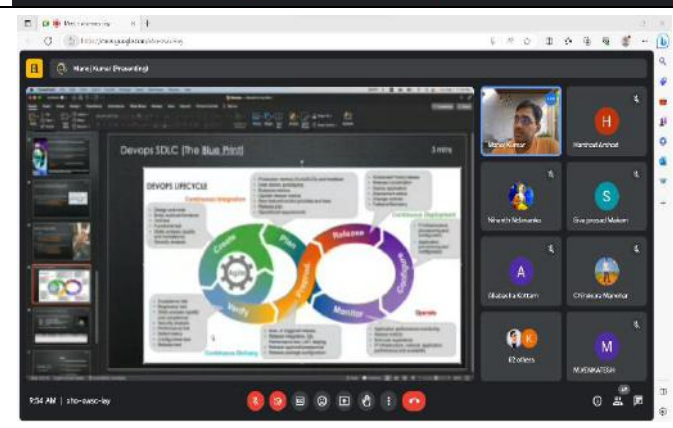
Meet - sho-oasc-ley

https://meet.google.com/sho-oasc-ley

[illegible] Kumar (Presenting)

Devops SDLC [The Blue Print]

3 mins

DEVOPS LIFECYCLE

Continuous Integration

Continuous Deployment

Continuous Delivery

Create

Plan

Verify

Package

Release

Configure

Monitor

Operate

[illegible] Kumar

Harshad Arshad

H

Niharika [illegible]

Siva prasad Makam

S

A

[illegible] Kottam

Chinababu Manohar

K

62 others

M

M VENKATESH

9:34 AM | sho-oasc-ley